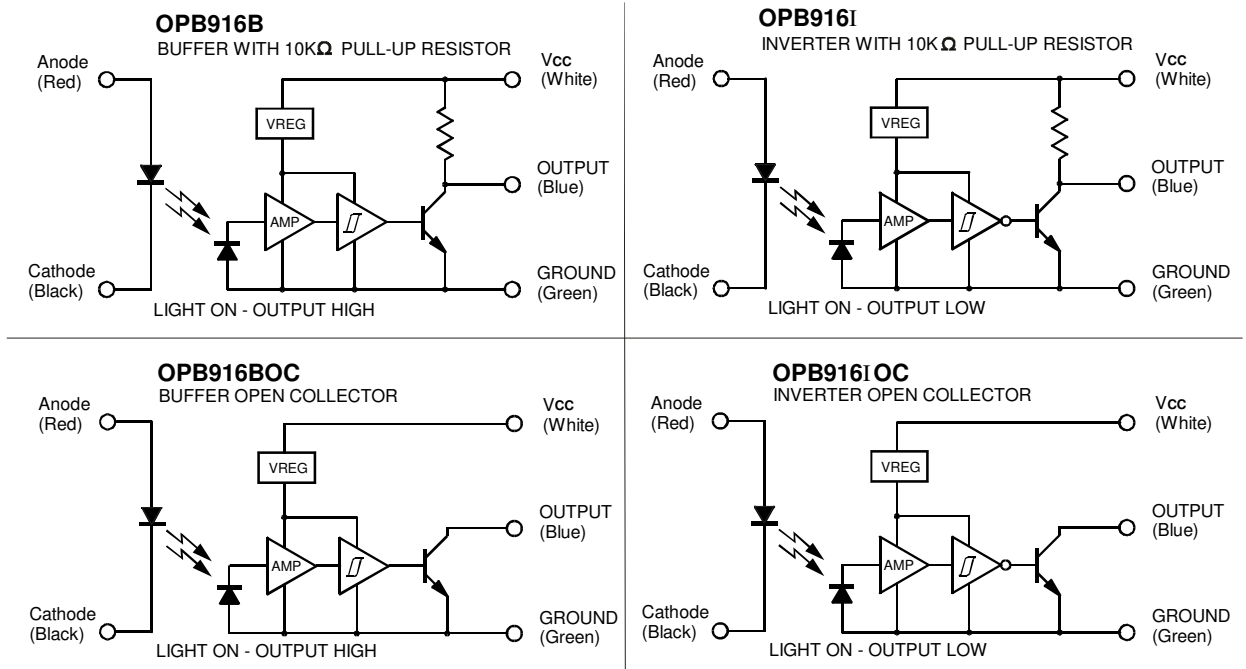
OPB916B
BUFFER WITH 10K$\Omega$ PULL-UP RESISTOR

Anode (Red)

Cathode (Black)

VREG

AMP

Vcc (White)

OUTPUT (Blue)

GROUND (Green)

LIGHT ON - OUTPUT HIGH

OPB916I
INVERTER WITH 10K$\Omega$ PULL-UP RESISTOR

Anode (Red)

Cathode (Black)

VREG

AMP

Vcc (White)

OUTPUT (Blue)

GROUND (Green)

LIGHT ON - OUTPUT LOW

OPB916BOC
BUFFER OPEN COLLECTOR

Anode (Red)

Cathode (Black)

VREG

AMP

Vcc (White)

OUTPUT (Blue)

GROUND (Green)

LIGHT ON - OUTPUT HIGH

OPB916IOC
INVERTER OPEN COLLECTOR

Anode (Red)

Cathode (Black)

VREG

AMP

Vcc (White)

OUTPUT (Blue)

GROUND (Green)

LIGHT ON - OUTPUT LOW